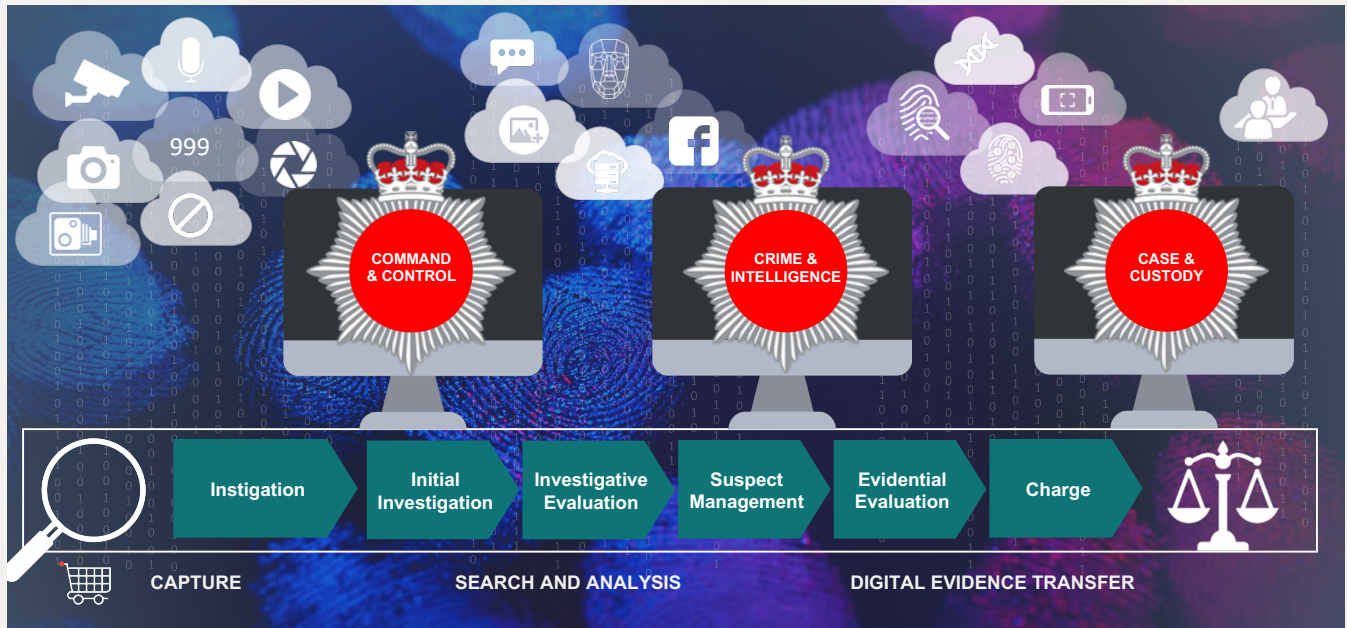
999

COMMAND & CONTROL

CRIME & INTELLIGENCE

CASE & CUSTODY

Instigation

Initial Investigation

Investigative Evaluation

Suspect Management

Evidential Evaluation

Charge

CAPTURE

SEARCH AND ANALYSIS

DIGITAL EVIDENCE TRANSFER